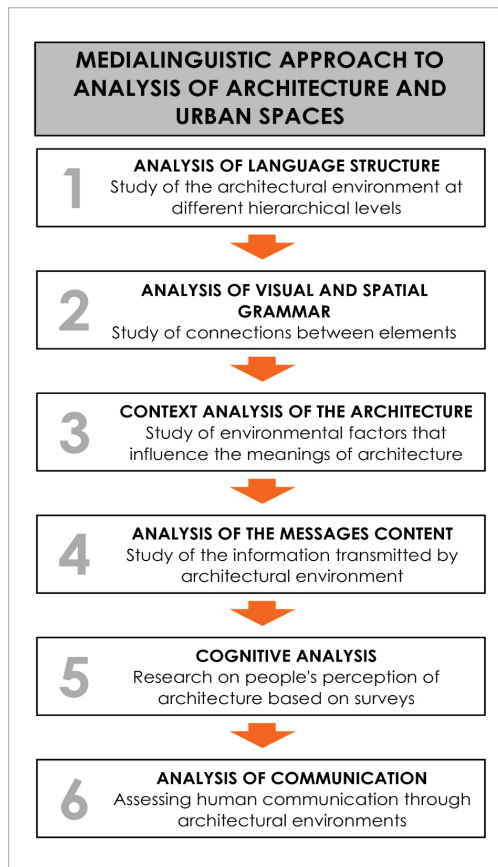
MEDIALINGUISTIC APPROACH TO ANALYSIS OF ARCHITECTURE AND URBAN SPACES

1
ANALYSIS OF LANGUAGE STRUCTURE
Study of the architectural environment at different hierarchical levels

2
ANALYSIS OF VISUAL AND SPATIAL GRAMMAR
Study of connections between elements

3
CONTEXT ANALYSIS OF THE ARCHITECTURE
Study of environmental factors that influence the meanings of architecture

4
ANALYSIS OF THE MESSAGES CONTENT
Study of the information transmitted by architectural environment

5
COGNITIVE ANALYSIS
Research on people's perception of architecture based on surveys

6
ANALYSIS OF COMMUNICATION
Assessing human communication through architectural environments